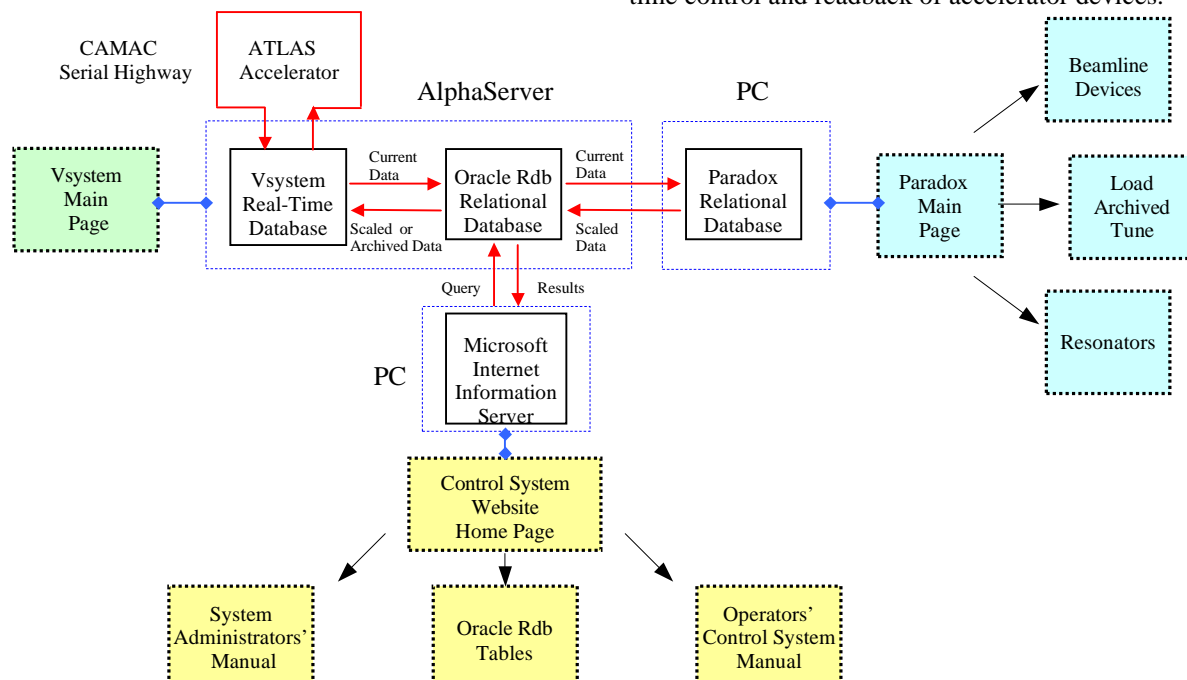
time control and readback of accelerator devices.

CAMAC Serial Highway

ATLAS Accelerator

AlphaServer

PC

Beamline Devices

Vsystem Main Page

Vsystem Real-Time Database

Current Data

Scaled or Archived Data

Oracle Rdb Relational Database

Current Data

Scaled Data

Paradox Relational Database

Paradox Main Page

Load Archived Tune

Query

Results

Resonators

PC

Microsoft Internet Information Server

Control System Website Home Page

System Administrators' Manual

Oracle Rdb Tables

Operators' Control System Manual